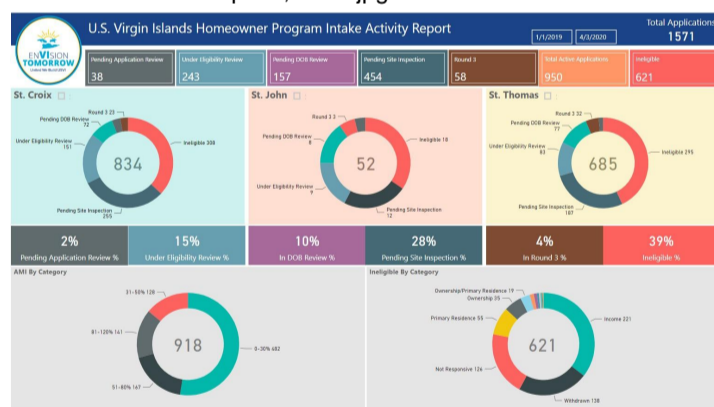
EnVIsion TOMORROW

U.S. Virgin Islands Homeowner Program Intake Activity Report

1/1/2019 4/3/2020

Total Applications 1571

Pending Application Review 38

Under Eligibility Review 243

Pending DOB Review 157

Pending Site Inspection 454

Round 3 58

Total Active Applications 950

Ineligible 621

St. Croix

Round 3 23

Pending DOB Review 72

Under Eligibility Review 151

Ineligible 308

Pending Site Inspection 255

834

St. John

Round 3 3

Pending DOB Review 8

Ineligible 18

Under Eligibility Review 9

Pending Site Inspection 12

52

St. Thomas

Round 3 32

Pending DOB Review 77

Under Eligibility Review 83

Ineligible 295

Pending Site Inspection 187

685

2% Pending Application Review %

15% Under Eligibility Review %

10% In DOB Review %

28% Pending Site Inspection %

4% In Round 3 %

39% Ineligible %

AMI By Category

31-50% 128

81-120% 141

0-30% 482

51-80% 167

918

Ineligible By Category

Ownership/Primary Residence 19

Ownership 35

Primary Residence 55

Income 221

Not Responsive 126

Withdrawn 138

621